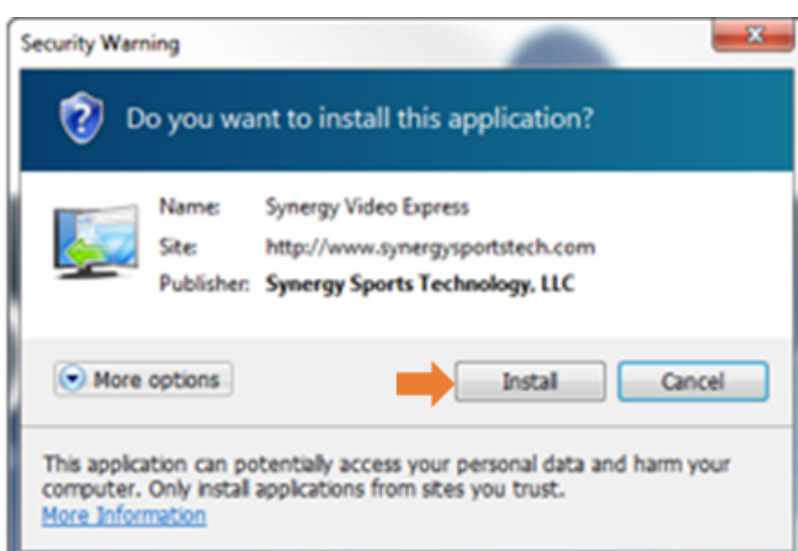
Security Warning

Do you want to install this application?

Name: Synergy Video Express
Site: http://www.synergysportstech.com
Publisher: **Synergy Sports Technology, LLC**

More options

Install

Cancel

This application can potentially access your personal data and harm your computer. Only install applications from sites you trust.
More Information